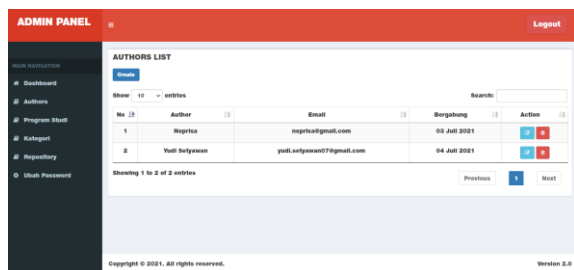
ADMIN PANEL

≡

Logout

MAIN NAVIGATION

Dashboard

Authors

Program Studi

Kategori

Repository

Ubah Password

AUTHORS LIST

Create

Show 10 entries

Search:

| No | Author | Email | Bergabung | Action |
|---|---|---|---|---|
| 1 | Neprisa | neprisa@gmail.com | 03 Juli 2021 | |
| 2 | Yudi Setyawan | yudi.setyawan07@gmail.com | 04 Juli 2021 | |

Showing 1 to 2 of 2 entries

Previous 1 Next

Copyright © 2021. All rights reserved.

Version 2.0